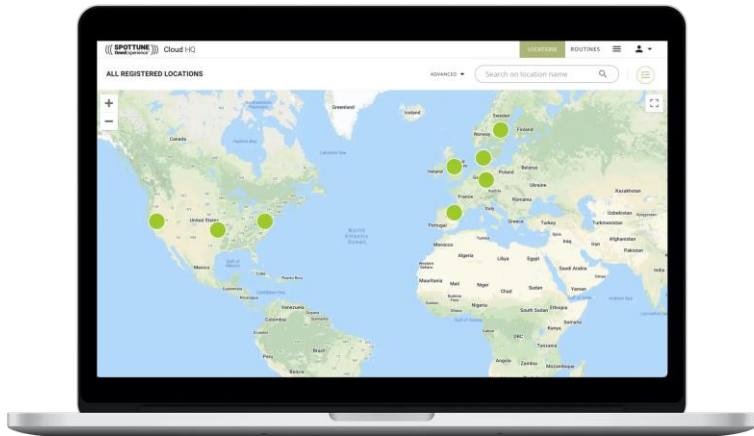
SPOTTUNE Cloud HQ

LOCATIONS ROUTINES

ALL REGISTERED LOCATIONS

ADVANCED

Search on location name

Greenland
Iceland
Sweden
Finland
Norway
Canada
Ireland
Poland
Belarus
Ukraine
Kazakhstan
France
Romania
Uzbekistan
Turkmenistan
Portugal
Greece
Turkey
Afghanistan
Iraq
Iran
Pakistan
United States
Mexico
Cuba
Algeria
Libya
Egypt
Saudi Arabia
India
Mauritania
Mali
Niger
Chad
Sudan
Yemen
Nigeria
Ethiopia
Venezuela
Colombia
South Sudan
Kenya
DRC
Tanzania
Peru
Brazil
Angola
Zambia
Mozambique
Bolivia
North Atlantic Ocean